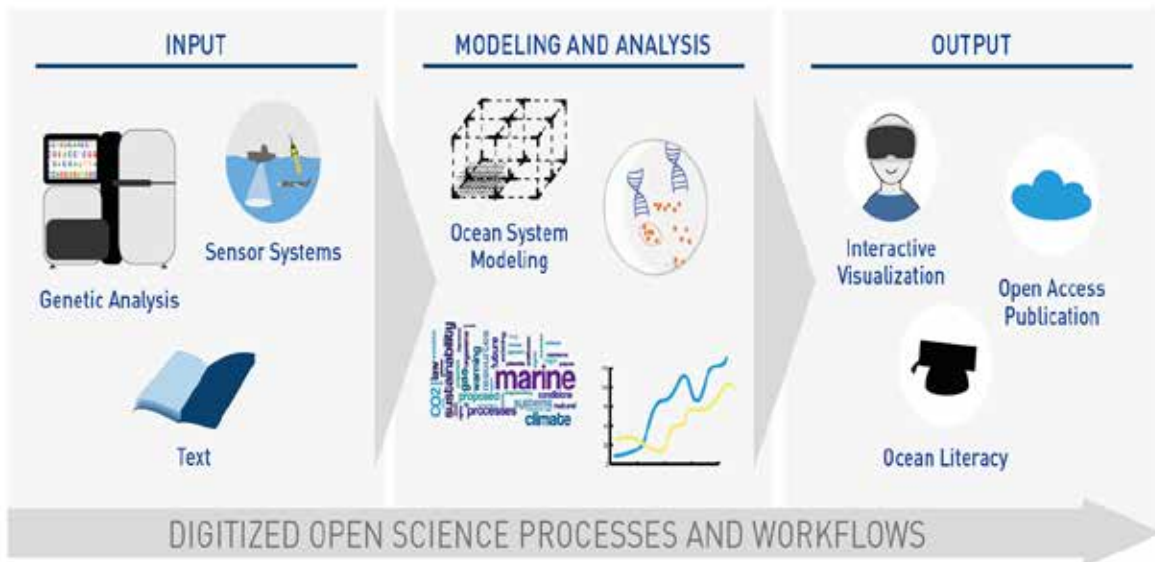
INPUT

Sensor Systems

Genetic Analysis

Text

MODELING AND ANALYSIS

Ocean System Modeling

marine
sustainability
CO2
processes
proposed
systems
climate
future
warming
conditions

OUTPUT

Interactive Visualization

Open Access Publication

Ocean Literacy

DIGITIZED OPEN SCIENCE PROCESSES AND WORKFLOWS